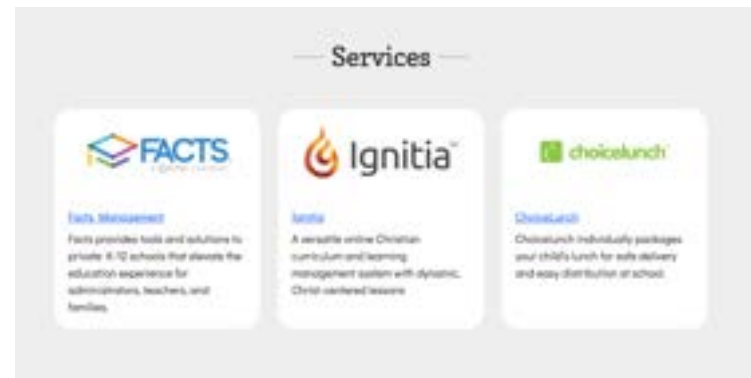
Services

FACTS

Facts Management

Facts provides tools and solutions to private K-12 schools that elevate the education experience for administrators, teachers, and families.

Ignitia

Ignitia

A versatile online Christian curriculum and learning management system with dynamic, Christ-centered lessons.

choicelunch

ChoiceLunch

Choicelunch individually packages your child's lunch for safe delivery and easy distribution at school.